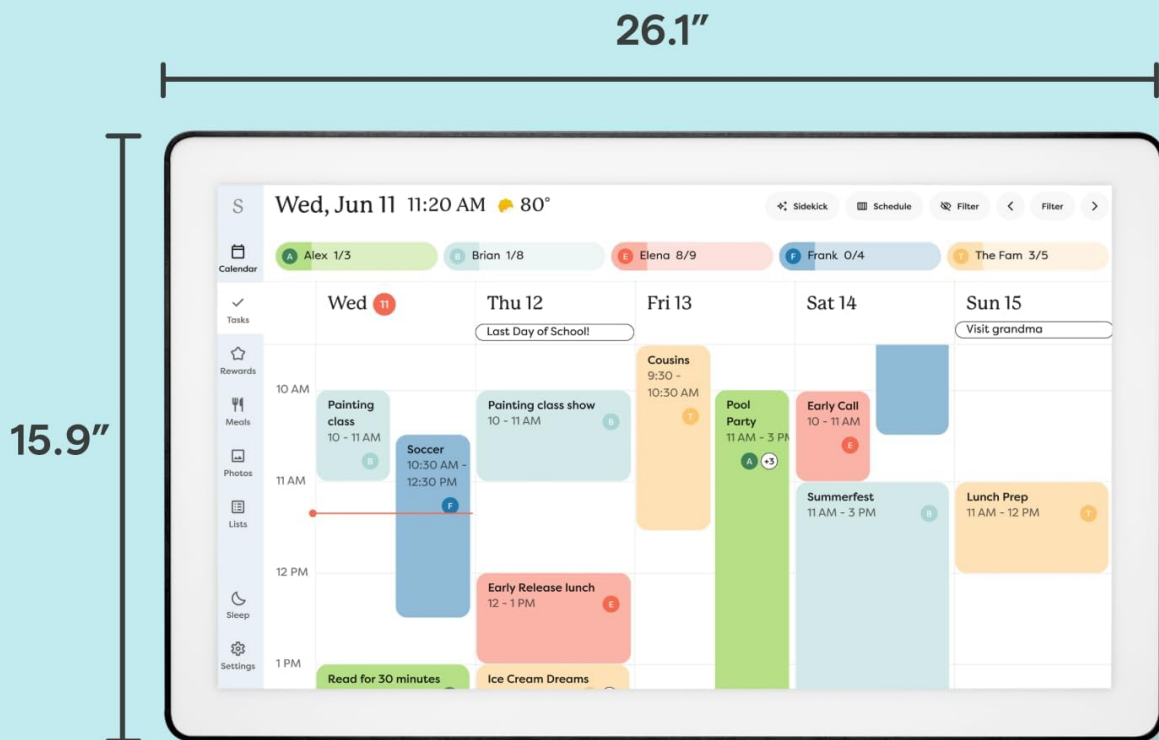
26.1”

15.9”

S

Wed, Jun 11 11:20 AM 80°

Sidekick Schedule Filter < Filter >

Calendar

A Alex 1/3
B Brian 1/8
E Elena 8/9
F Frank 0/4
T The Fam 3/5

Tasks

Rewards

Meals

Photos

Lists

Sleep

Settings

Wed 11
Thu 12
Last Day of School!
Fri 13
Sat 14
Sun 15
Visit grandma

10 AM
11 AM
12 PM
1 PM

Painting class
10 - 11 AM
B

Soccer
10:30 AM - 12:30 PM
F

Read for 30 minutes

Painting class show
10 - 11 AM
B

Early Release lunch
12 - 1 PM
E

Ice Cream Dreams

Cousins
9:30 - 10:30 AM
T

Pool Party
11 AM - 3 PM
A +3

Early Call
10 - 11 AM
E

Summerfest
11 AM - 3 PM
B

Lunch Prep
11 AM - 12 PM
T